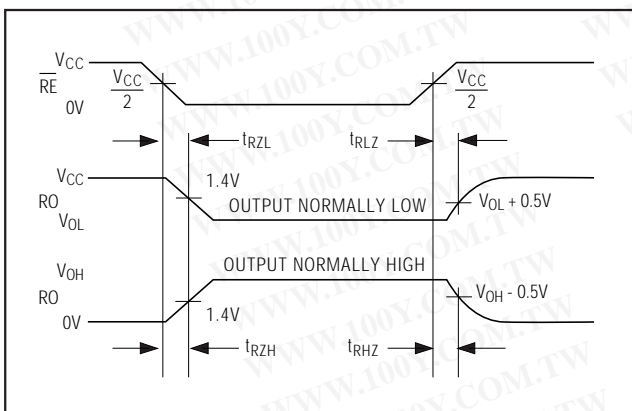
$V_{CC}$
$\overline{RE}$
0V
$\frac{V_{CC}}{2}$
$\frac{V_{CC}}{2}$
$t_{RZL}$
$t_{RLZ}$
$V_{CC}$
RO
$V_{OL}$
1.4V
OUTPUT NORMALLY LOW
$V_{OL}$ + 0.5V
$V_{OH}$
RO
0V
OUTPUT NORMALLY HIGH
1.4V
$V_{OH}$ - 0.5V
$t_{RZH}$
$t_{RHZ}$
WWW.100Y.COM.TW